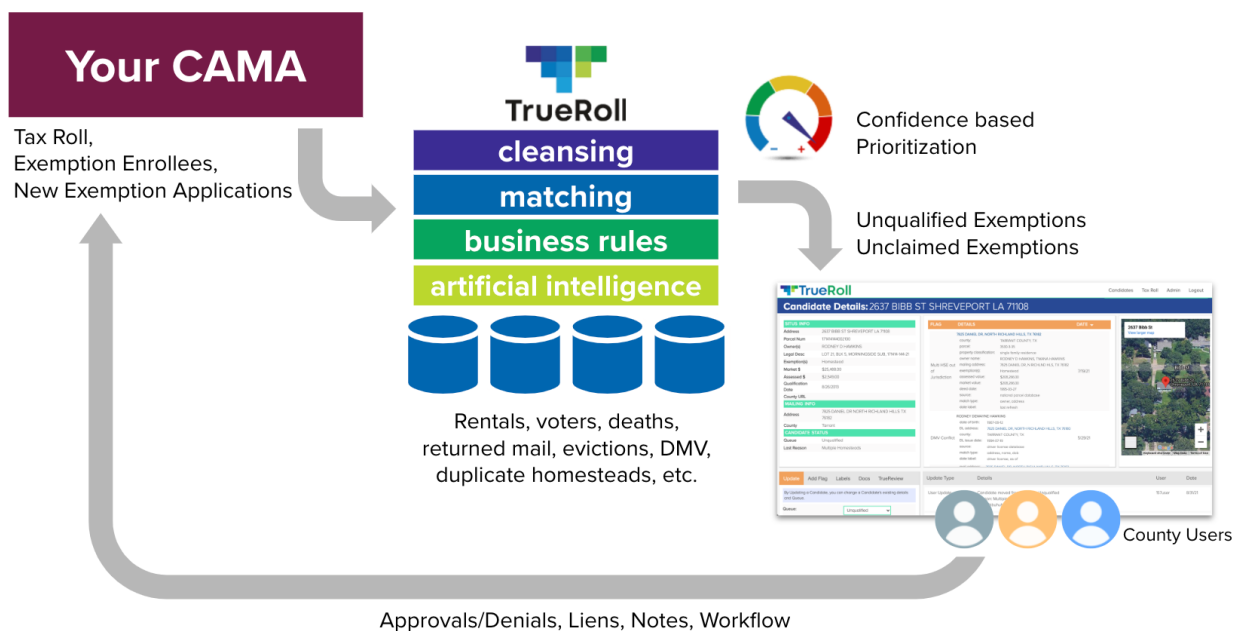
Your CAMA

Tax Roll,
Exemption Enrollees,
New Exemption Applications

TrueRoll

cleansing
matching
business rules
artificial intelligence

Rentals, voters, deaths, returned mail, evictions, DMV, duplicate homesteads, etc.

Confidence based Prioritization

Unqualified Exemptions
Unclaimed Exemptions

TrueRoll
Candidates Tax Roll Admin Logout

Candidate Details: 2637 BIBB ST SHREVEPORT LA 71108

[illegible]

Update Add Flag Labels Docs TrueReview

Update Type Details User Date

County Users

Approvals/Denials, Liens, Notes, Workflow